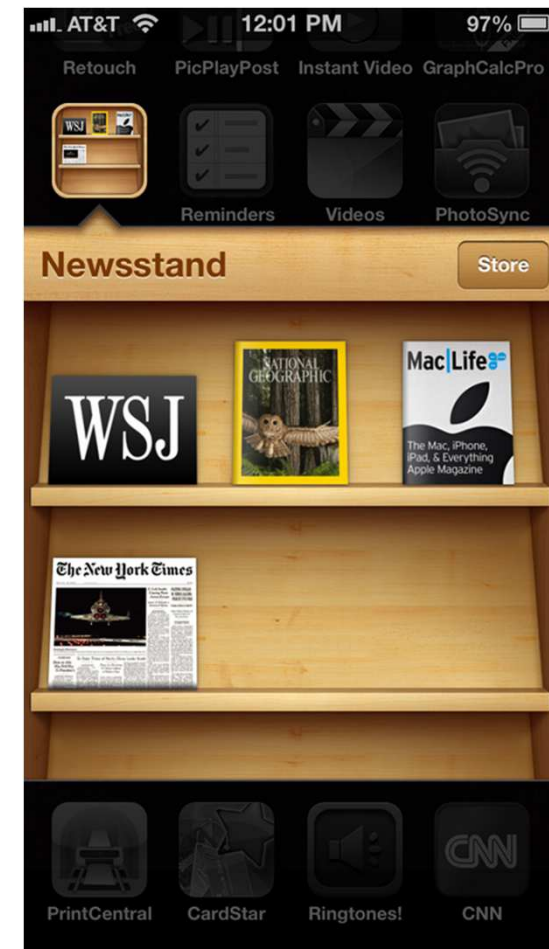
AT&T 12:01 PM 97%

Retouch PicPlayPost Instant Video GraphCalcPro

WSJ

Reminders Videos PhotoSync

Newsstand

Store

WSJ

NATIONAL GEOGRAPHIC

Mac|Life

The Mac, iPhone, iPad, & Everything Apple Magazine

The New York Times

CNN

PrintCentral CardStar Ringtones! CNN